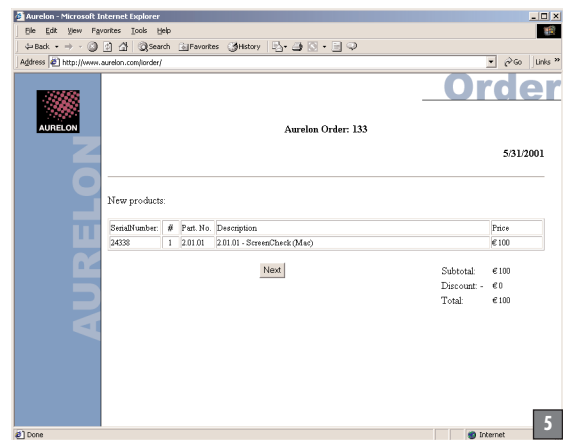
Aurelon - Microsoft Internet Explorer

File Edit View Favorites Tools Help

Back Search Favorites History

Address http://www.aurelon.com/order/

Go Links

AURELON

AURELON

Order

Aurelon Order: 133

5/31/2001

New products:

| SerialNumber: | # | Part. No. | Description | Price |
|---|---|---|---|---|
| 24338 | 1 | 2.01.01 | 2.01.01 - ScreenCheck (Mac) | € 100 |

Next

Subtotal: € 100
Discount: - € 0
Total: € 100

Done

Internet

5